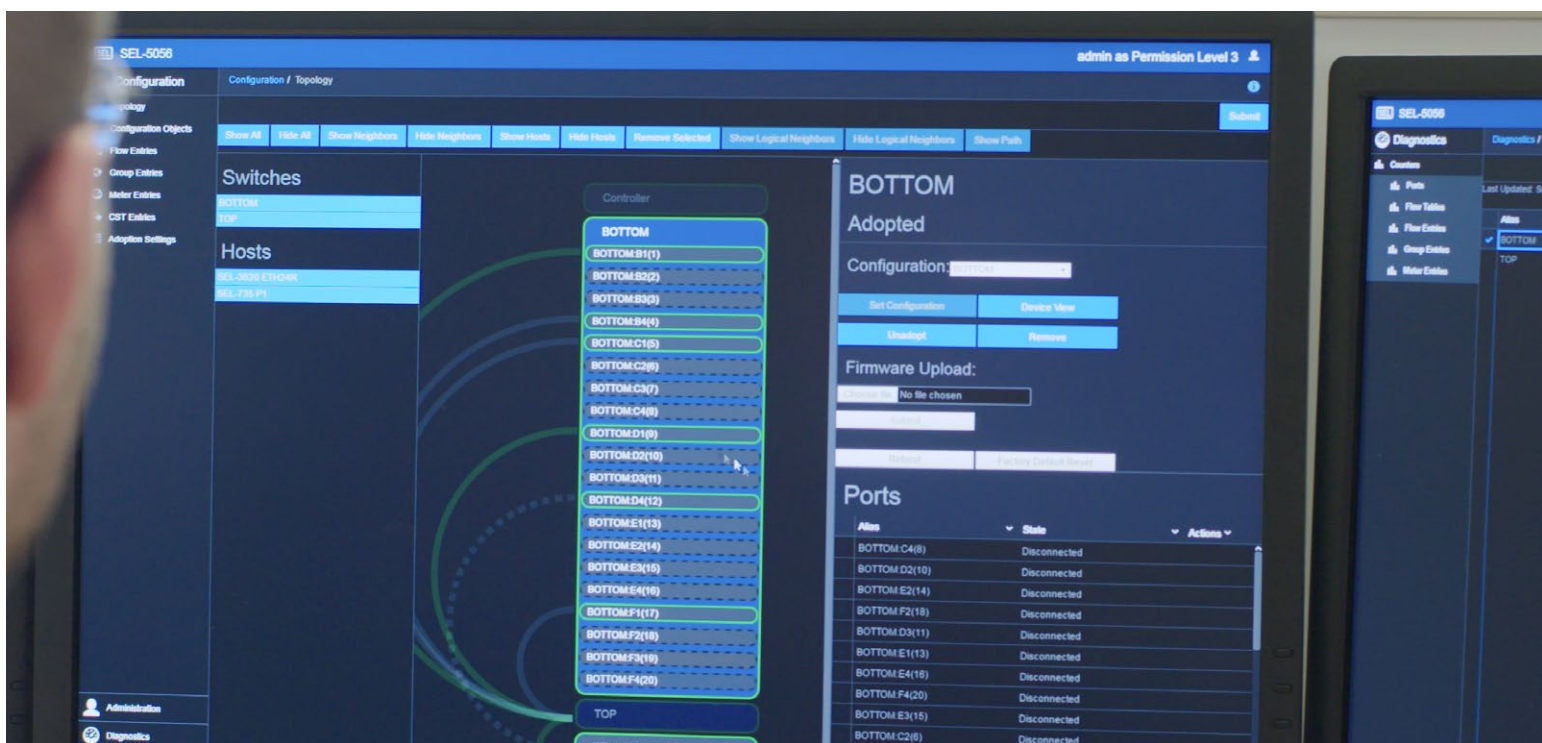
SEL SEL-5056

admin as Permission Level 3

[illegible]onfiguration

Configuration / Topology

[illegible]pology
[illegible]onfiguration Objects
Flow Entries
Group Entries
Meter Entries
CST Entries
Adoption Settings

Submit

Show All | Hide All | Show Neighbors | Hide Neighbors | Show Hosts | Hide Hosts | Remove Selected | Show Logical Neighbors | Hide Logical Neighbors | Show Path

Switches
BOTTOM
TOP

Hosts
SEL-3620 ETH24R
SEL-735 P1

Controller

BOTTOM
BOTTOM:B1(1)
BOTTOM:B2(2)
BOTTOM:B3(3)
BOTTOM:B4(4)
BOTTOM:C1(5)
BOTTOM:C2(6)
BOTTOM:C3(7)
BOTTOM:C4(8)
BOTTOM:D1(9)
BOTTOM:D2(10)
BOTTOM:D3(11)
BOTTOM:D4(12)
BOTTOM:E1(13)
BOTTOM:E2(14)
BOTTOM:E3(15)
BOTTOM:E4(16)
BOTTOM:F1(17)
BOTTOM:F2(18)
BOTTOM:F3(19)
BOTTOM:F4(20)

TOP

BOTTOM
Adopted

Configuration: BOTTOM

Set Configuration | Device View
Unadopt | Remove

Firmware Upload:
Choose file | No file chosen
Submit

Reboot | Factory Default Reset

Ports

| Alias | State | Actions |
|---|---|---|
| BOTTOM:C4(8) | Disconnected | |
| BOTTOM:D2(10) | Disconnected | |
| BOTTOM:E2(14) | Disconnected | |
| BOTTOM:F2(18) | Disconnected | |
| BOTTOM:D3(11) | Disconnected | |
| BOTTOM:E1(13) | Disconnected | |
| BOTTOM:E4(16) | Disconnected | |
| BOTTOM:F4(20) | Disconnected | |
| BOTTOM:E3(15) | Disconnected | |
| BOTTOM:C2(6) | Disconnected | |

Administration
Diagnostics

SEL SEL-5056
Diagnostics
Diagnostics /
Counters
Ports
Flow Tables
Flow Entries
Group Entries
Meter Entries
Last Updated: S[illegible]
Alias
BOTTOM
TOP